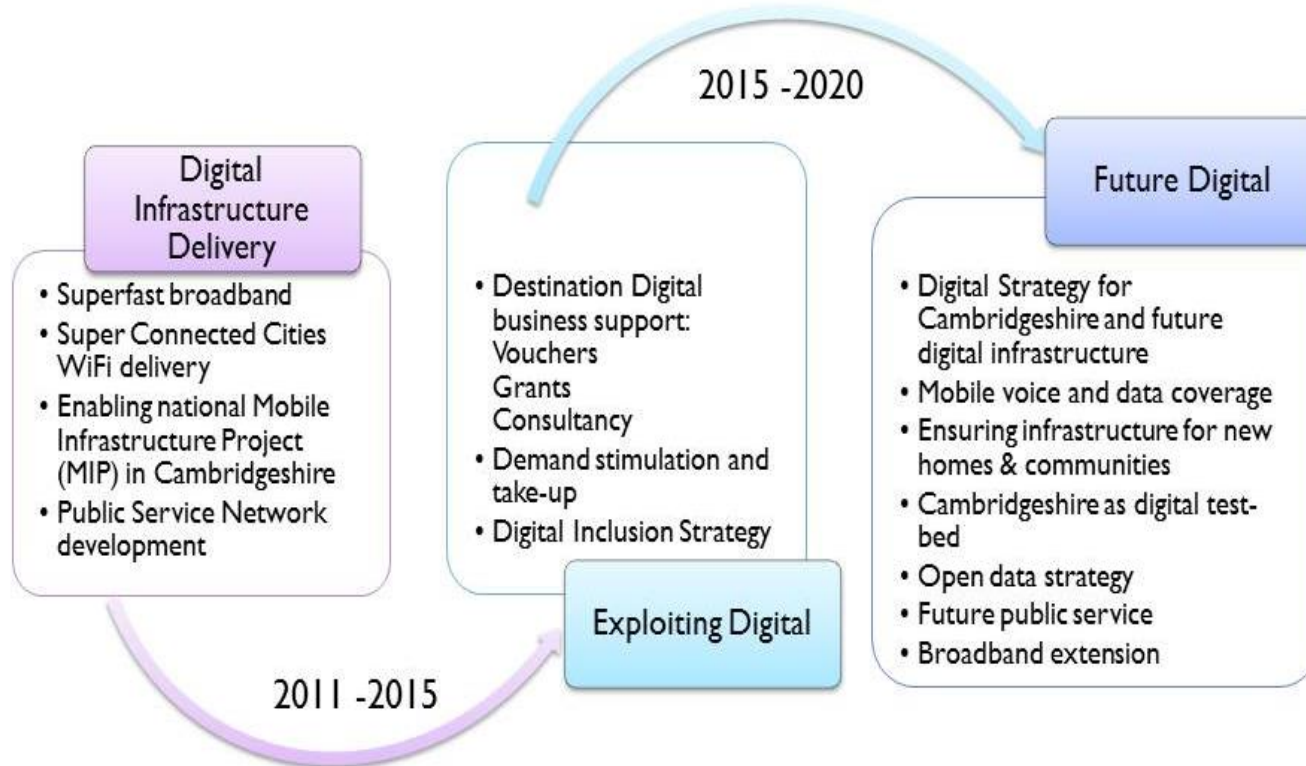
2015 -2020

Digital Infrastructure Delivery

• Superfast broadband
• Super Connected Cities WiFi delivery
• Enabling national Mobile Infrastructure Project (MIP) in Cambridgeshire
• Public Service Network development

• Destination Digital business support:
Vouchers
Grants
Consultancy
• Demand stimulation and take-up
• Digital Inclusion Strategy

Exploiting Digital

Future Digital

• Digital Strategy for Cambridgeshire and future digital infrastructure
• Mobile voice and data coverage
• Ensuring infrastructure for new homes & communities
• Cambridgeshire as digital test-bed
• Open data strategy
• Future public service
• Broadband extension

2011 -2015